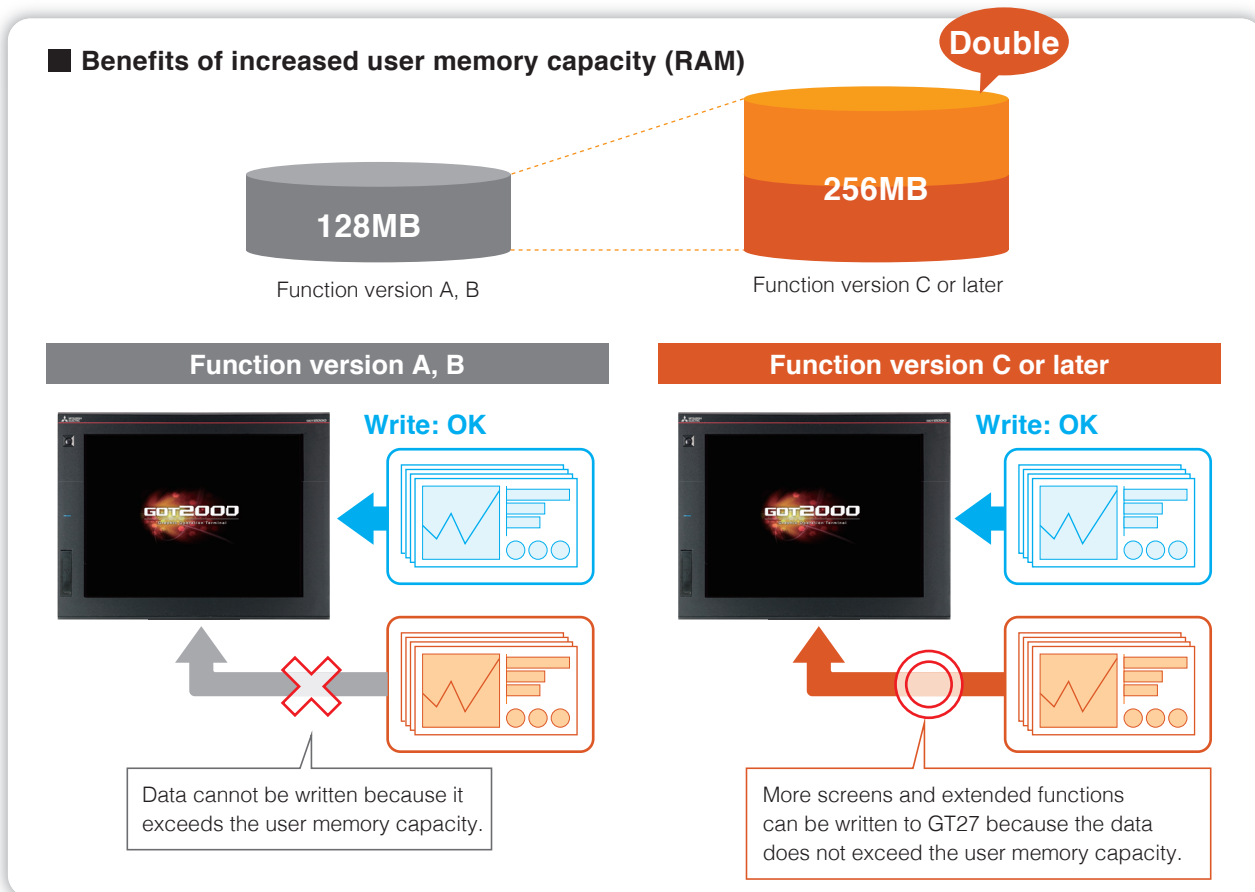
■ Benefits of increased user memory capacity (RAM)

Double

128MB

Function version A, B

256MB

Function version C or later

Function version A, B

Write: OK

GOT2000

Data cannot be written because it exceeds the user memory capacity.

Function version C or later

Write: OK

GOT2000

More screens and extended functions can be written to GT27 because the data does not exceed the user memory capacity.